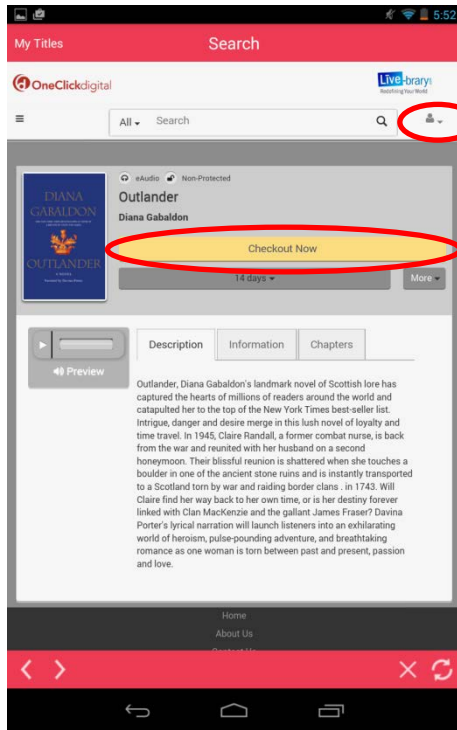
5:52

My Titles

Search

OneClickdigital

Live-brary
Redefining Your World

All

Search

DIANA GABALDON

OUTLANDER

eAudio

Non-Protected

Outlander

Diana Gabaldon

Checkout Now

14 days

More

Preview

Description

Information

Chapters

Outlander, Diana Gabaldon's landmark novel of Scottish lore has captured the hearts of millions of readers around the world and catapulted her to the top of the New York Times best-seller list. Intrigue, danger and desire merge in this lush novel of loyalty and time travel. In 1945, Claire Randall, a former combat nurse, is back from the war and reunited with her husband on a second honeymoon. Their blissful reunion is shattered when she touches a boulder in one of the ancient stone ruins and is instantly transported to a Scotland torn by war and raiding border clans . in 1743. Will Claire find her way back to her own time, or is her destiny forever linked with Clan MacKenzie and the gallant James Fraser? Davina Porter's lyrical narration will launch listeners into an exhilarating world of heroism, pulse-pounding adventure, and breathtaking romance as one woman is torn between past and present, passion and love.

Home

About Us

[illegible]